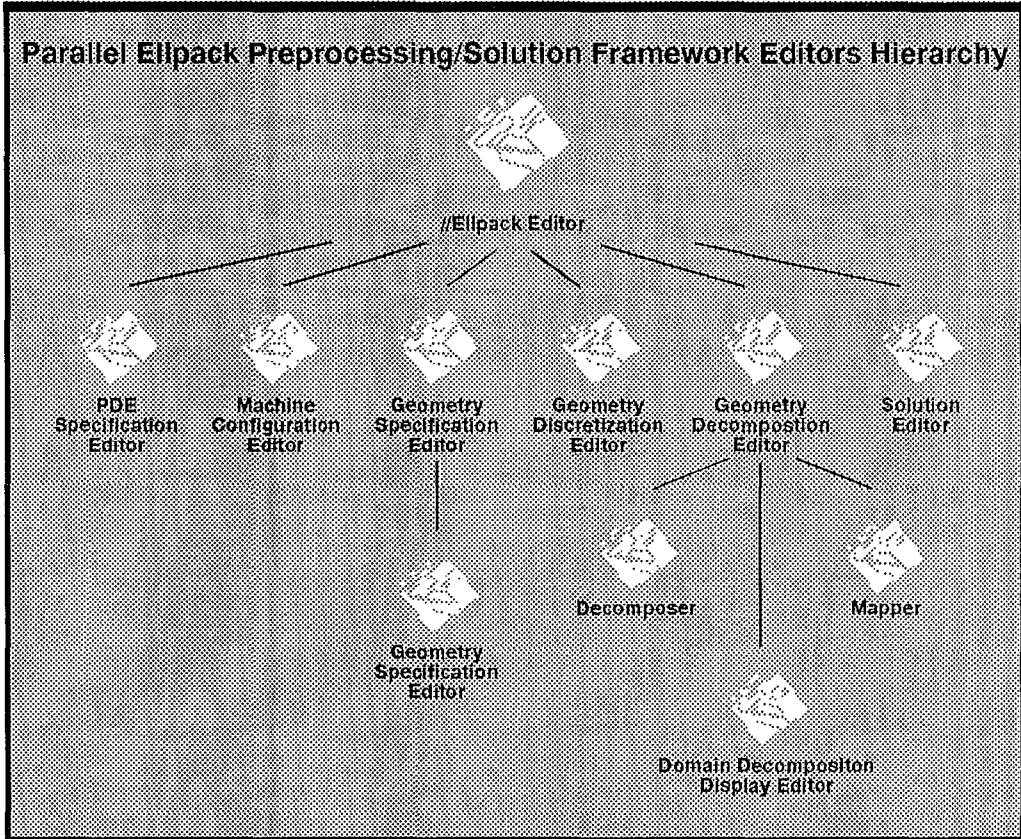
Parallel Ellpack Preprocessing/Solution Framework Editors Hierarchy

//Ellpack Editor

PDE Specification Editor

Machine Configuration Editor

Geometry Specification Editor

Geometry Discretization Editor

Geometry Decompostion Editor

Solution Editor

Geometry Specification Editor

Decomposer

Mapper

Domain Decompositon Display Editor